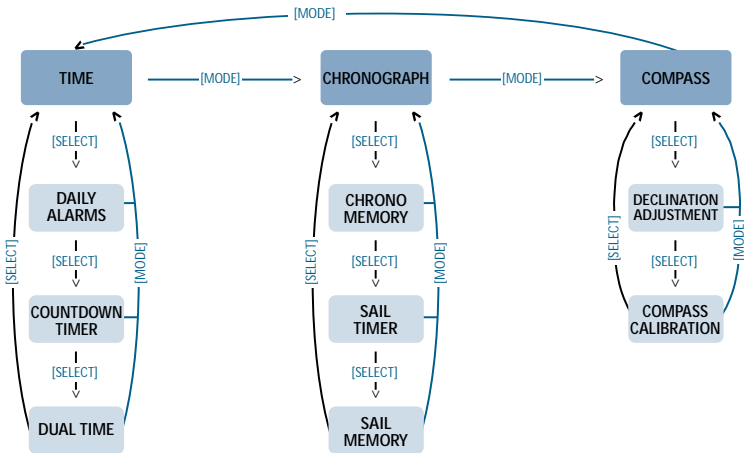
[MODE]

TIME

[MODE]

CHRONOGRAPH

[MODE]

COMPASS

[SELECT]

DAILY ALARMS

[SELECT]

COUNTDOWN TIMER

[SELECT]

DUAL TIME

[SELECT]

[MODE]

[SELECT]

CHRONO MEMORY

[SELECT]

SAIL TIMER

[SELECT]

SAIL MEMORY

[SELECT]

[MODE]

[SELECT]

DECLINATION ADJUSTMENT

[SELECT]

COMPASS CALIBRATION

[SELECT]

[MODE]